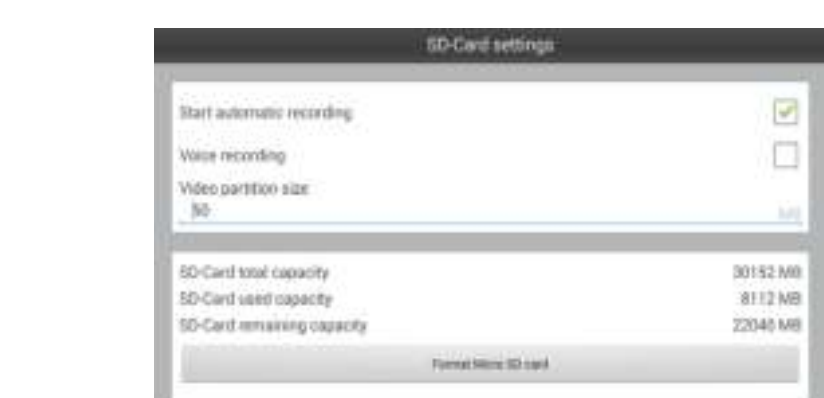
SD-Card settings

Start automatic recording

Voice recording

Video partition size

50

MB

SD-Card total capacity 30152 MB

SD-Card used capacity 8112 MB

SD-Card remaining capacity 22040 MB

Format Micro SD card